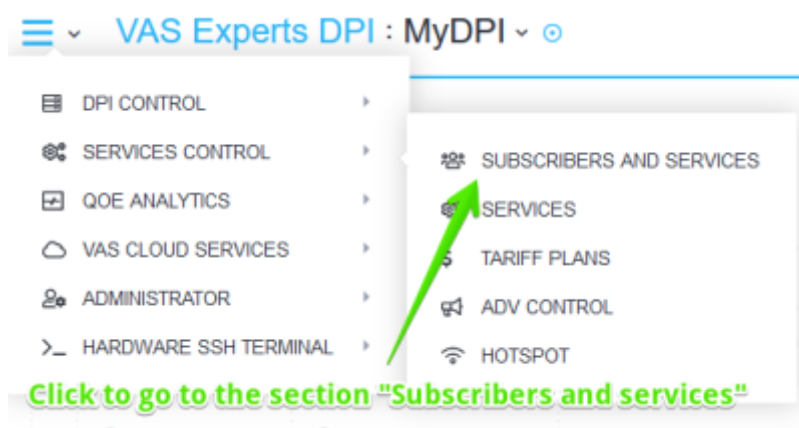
VAS Experts DPI : MyDPI

DPI CONTROL
SERVICES CONTROL
QOE ANALYTICS
VAS CLOUD SERVICES
ADMINISTRATOR
HARDWARE SSH TERMINAL

SUBSCRIBERS AND SERVICES
SERVICES
TARIFF PLANS
ADV CONTROL
HOTSPOT

Click to go to the section "Subscribers and services"